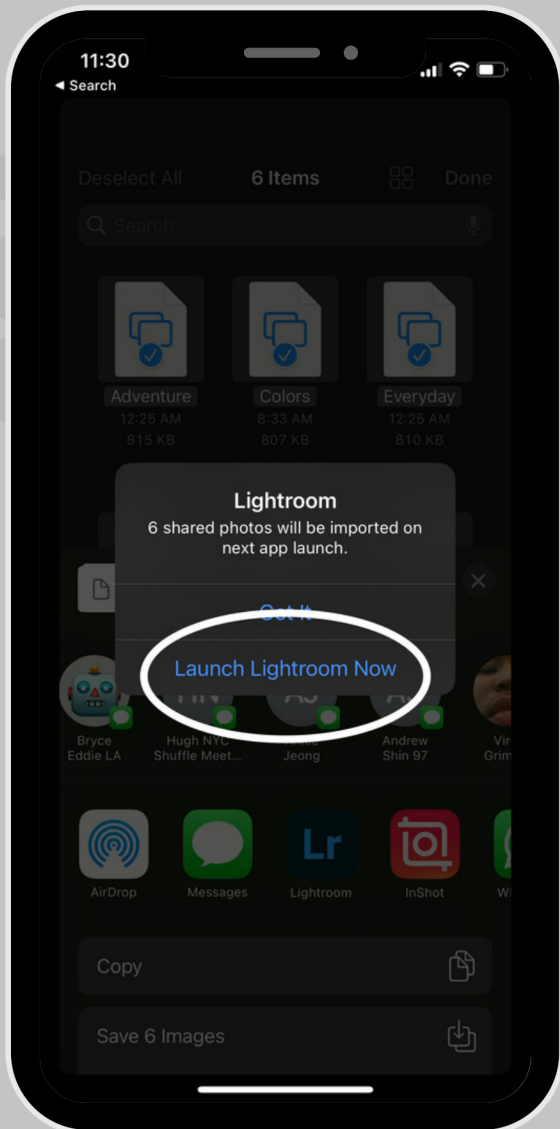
11:30
◂ Search

Deselect All 6 Items Done

Search

Adventure
12:25 AM
815 KB

Colors
8:33 AM
807 KB

Everyday
12:25 AM
810 KB

Lightroom
6 shared photos will be imported on next app launch.

Got It

Launch Lightroom Now

HN
AJ
AS

Bryce Eddie LA

Hugh NYC Shuffle Meet...

Jeong

Andrew Shin 97

Vir Grim

Lr

AirDrop

Messages

Lightroom

InShot

Wh

Copy

Save 6 Images